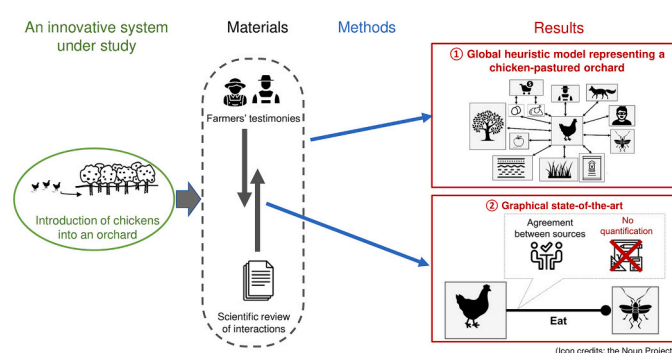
An innovative system under study

Materials

Methods

Results

① Global heuristic model representing a chicken-pastured orchard

Farmers' testimonies

Introduction of chickens into an orchard

② Graphical state-of-the-art

Agreement between sources

No quantification

Scientific review of interactions

Eat

(Icon credits: the Noun Project)